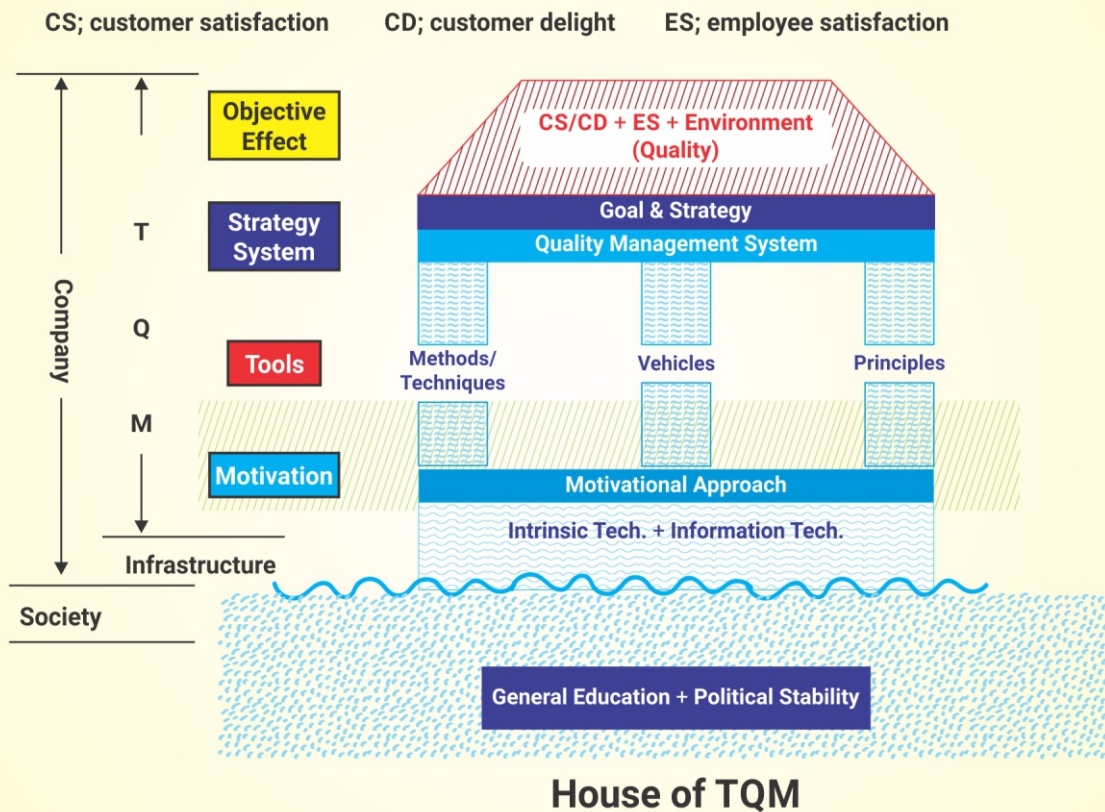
CS; customer satisfaction CD; customer delight ES; employee satisfaction

Objective Effect

CS/CD + ES + Environment (Quality)

T

Strategy System

Goal & Strategy

Quality Management System

Company

Q

Tools

Methods/ Techniques

Vehicles

Principles

M

Motivation

Motivational Approach

Intrinsic Tech. + Information Tech.

Infrastructure

Society

General Education + Political Stability

House of TQM